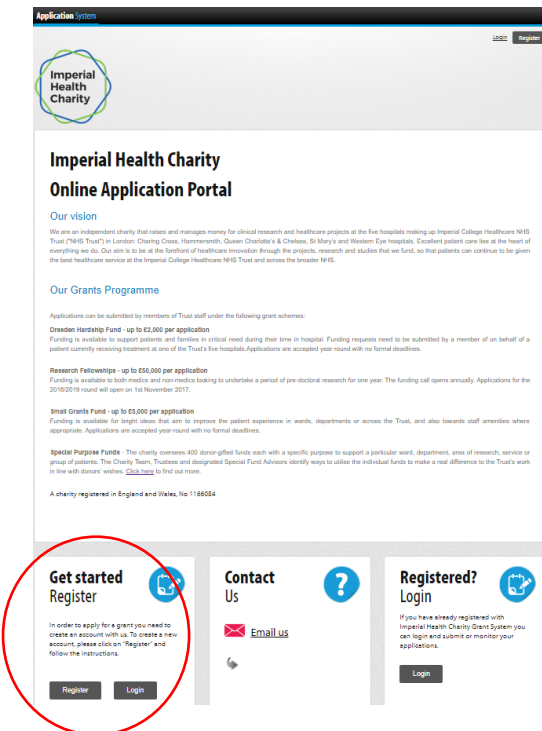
Application System

Login Register

Imperial Health Charity

Imperial Health Charity
Online Application Portal

Our vision

We are an independent charity that raises and manages money for clinical research and healthcare projects at the five hospitals making up Imperial College Healthcare NHS Trust ("NHS Trust") in London: Charing Cross, Hammersmith, Queen Charlotte's & Chelsea, St Mary's and Western Eye hospitals. Excellent patient care lies at the heart of everything we do. Our aim is to be at the forefront of healthcare innovation through the projects, research and studies that we fund, so that patients can continue to be given the best healthcare service at the Imperial College Healthcare NHS Trust and across the broader NHS.

Our Grants Programme

Applications can be submitted by members of Trust staff under the following grant schemes:

Dreeden Hardship Fund - up to £2,000 per application
Funding is available to support patients and families in critical need during their time in hospital. Funding requests need to be submitted by a member of on behalf of a patient currently receiving treatment at one of the Trust's five hospitals.Applications are accepted year-round with no formal deadlines.

Research Fellowships - up to £50,000 per application
Funding is available to both medics and non-medics looking to undertake a period of pre-doctoral research for one year. The funding call opens annually. Applications for the 2018/2019 round will open on 1st November 2017.

Small Grants Fund - up to £5,000 per application
Funding is available for bright ideas that aim to improve the patient experience in wards, departments or across the Trust, and also towards staff amenities where appropriate. Applications are accepted year-round with no formal deadlines.

Special Purpose Funds - The charity oversees 400 donor-gifted funds each with a specific purpose to support a particular ward, department, area of research, service or group of patients. The Charity Team, Trustees and designated Special Fund Advisors identify ways to utilise the individual funds to make a real difference to the Trust's work in line with donors' wishes. Click here to find out more.

A charity registered in England and Wales, No 1166084

Get started
Register

In order to apply for a grant you need to create an account with us. To create a new account, please click on "Register" and follow the instructions.

Register Login

Contact
Us

Email us

Registered?
Login

If you have already registered with Imperial Health Charity Grant System you can login and submit or monitor your applications.

Login